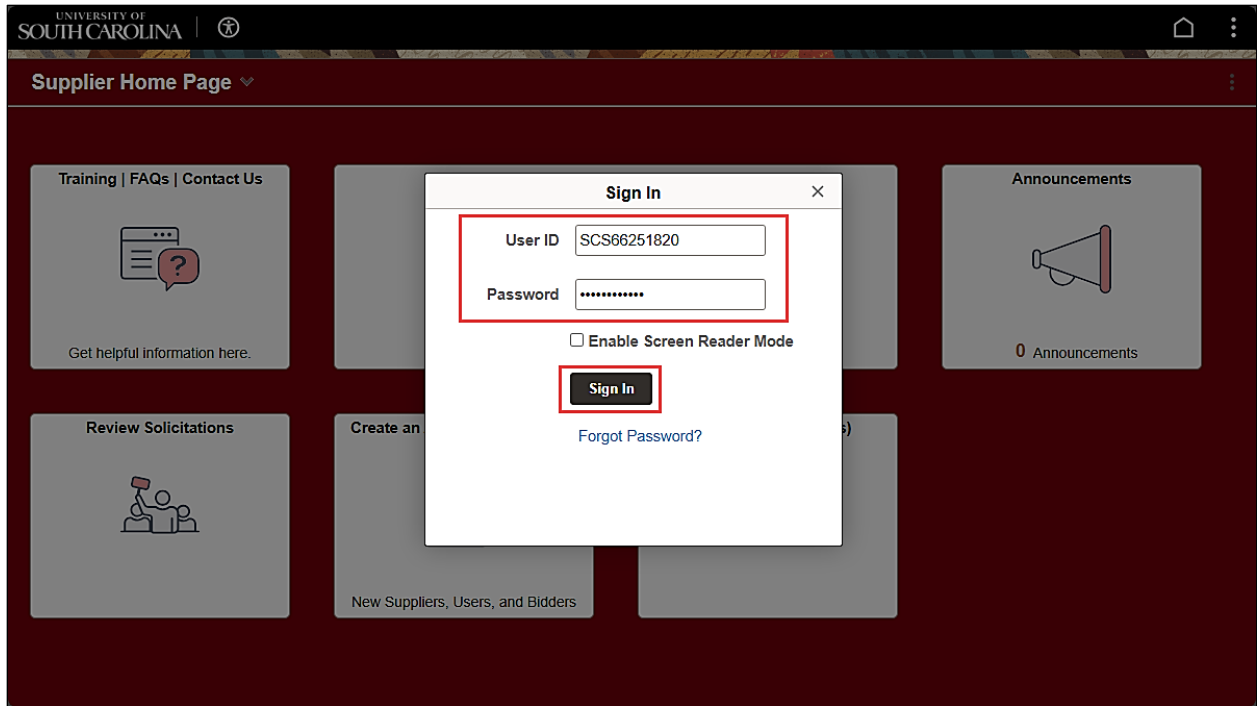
UNIVERSITY OF SOUTH CAROLINA

Supplier Home Page

Training | FAQs | Contact Us

Get helpful information here.

Sign In

×

User ID SCS66251820

Password ••••••••••••

Enable Screen Reader Mode

Sign In

Forgot Password?

Announcements

0 Announcements

Review Solicitations

Create an

New Suppliers, Users, and Bidders

s)